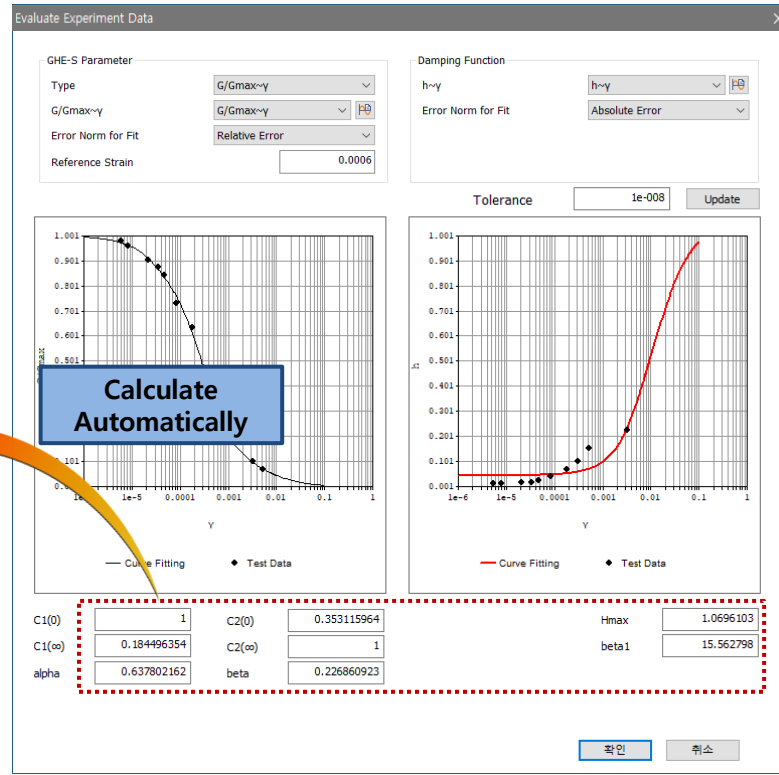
Evaluate Experiment Data

GHE-S Parameter

Type G/Gmax~γ

G/Gmax~γ G/Gmax~γ

Error Norm for Fit Relative Error

Reference Strain 0.0006

Damping Function

h~γ h~γ

Error Norm for Fit Absolute Error

Tolerance 1e-008 Update

1.001
0.901
0.801
0.701
0.601
0.501
0.101
0.001

G/Gmax

1e-5 0.0001 0.001 0.01 0.1 1

γ

Curve Fitting Test Data

Calculate Automatically

1.001
0.901
0.801
0.701
0.601
0.501
0.401
0.301
0.201
0.101
0.001

h

1e-6 1e-5 0.0001 0.001 0.01 0.1 1

γ

Curve Fitting Test Data

| | | | | | |
|---|---|---|---|---|---|
| C1(0) | 1 | C2(0) | 0.353115964 | Hmax | 1.0696103 |
| C1(∞) | 0.184496354 | C2(∞) | 1 | beta1 | 15.562798 |
| alpha | 0.637802162 | beta | 0.226860923 | | |

확인 취소